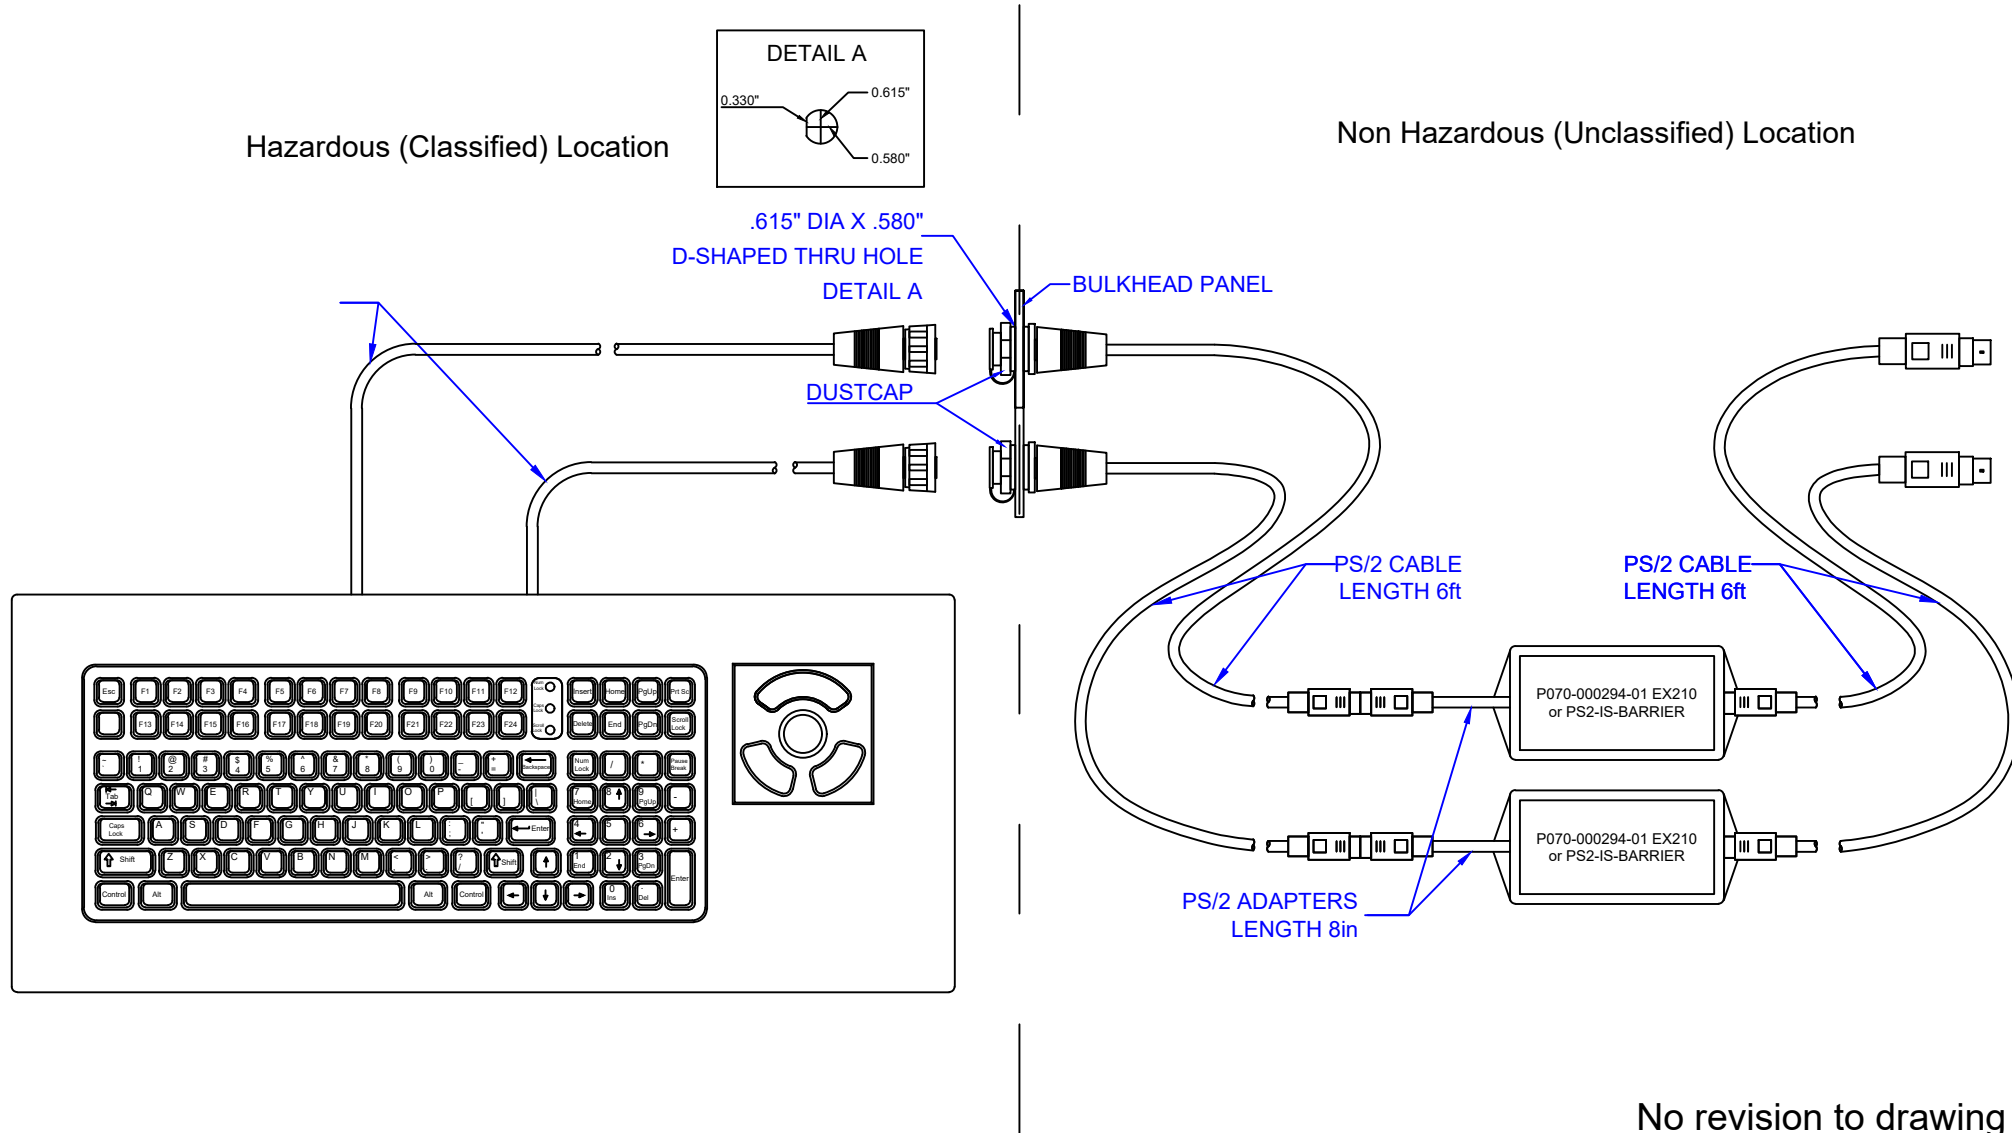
DETAIL A

0.330"

0.615"

0.580"

Hazardous (Classified) Location

Non Hazardous (Unclassified) Location

.615" DIA X .580"
D-SHAPED THRU HOLE
DETAIL A

BULKHEAD PANEL

DUSTCAP

PS/2 CABLE
LENGTH 6ft

PS/2 CABLE
LENGTH 6ft

P070-000294-01 EX210
or PS2-IS-BARRIER

P070-000294-01 EX210
or PS2-IS-BARRIER

PS/2 ADAPTERS
LENGTH 8in

Esc F1 F2 F3 F4 F5 F6 F7 F8 F9 F10 F11 F12 Insert Home PgUp Prt Sc
F13 F14 F15 F16 F17 F18 F19 F20 F21 F22 F23 F24 Delete End PgDn Scroll Lock
~ ` ! 1 @ 2 # 3 $ 4 % 5 ^ 6 & 7 * 8 ( 9 ) 0 _ - + = Backspace Num Lock / * Pause Break
Tab Q W E R T Y U I O P { [ } ] | \ 7 Home 8 9 PgUp -
Caps Lock A S D F G H J K L : ; " ' Enter 4 5 6 +
Shift Z X C V B N M < , > . ? / Shift 1 End 2 3 PgDn Enter
Control Alt Alt Control 0 Ins . Del

No revision to drawing